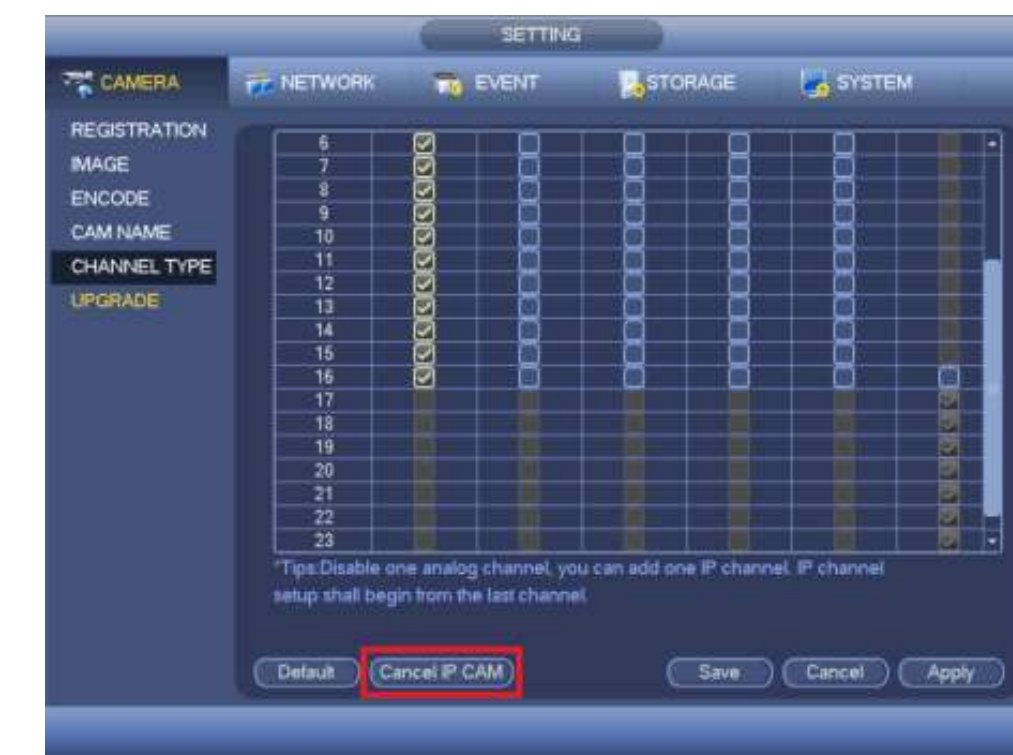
SETTING

CAMERA NETWORK EVENT STORAGE SYSTEM

REGISTRATION
IMAGE
ENCODE
CAM NAME
CHANNEL TYPE
UPGRADE

| 6 |
|---|
| 7 |
| 8 |
| 9 |
| 10 |
| 11 |
| 12 |
| 13 |
| 14 |
| 15 |
| 16 |
| 17 |
| 18 |
| 19 |
| 20 |
| 21 |
| 22 |
| 23 |

*Tips:Disable one analog channel, you can add one IP channel. IP channel setup shall begin from the last channel.

Default Cancel IP CAM Save Cancel Apply